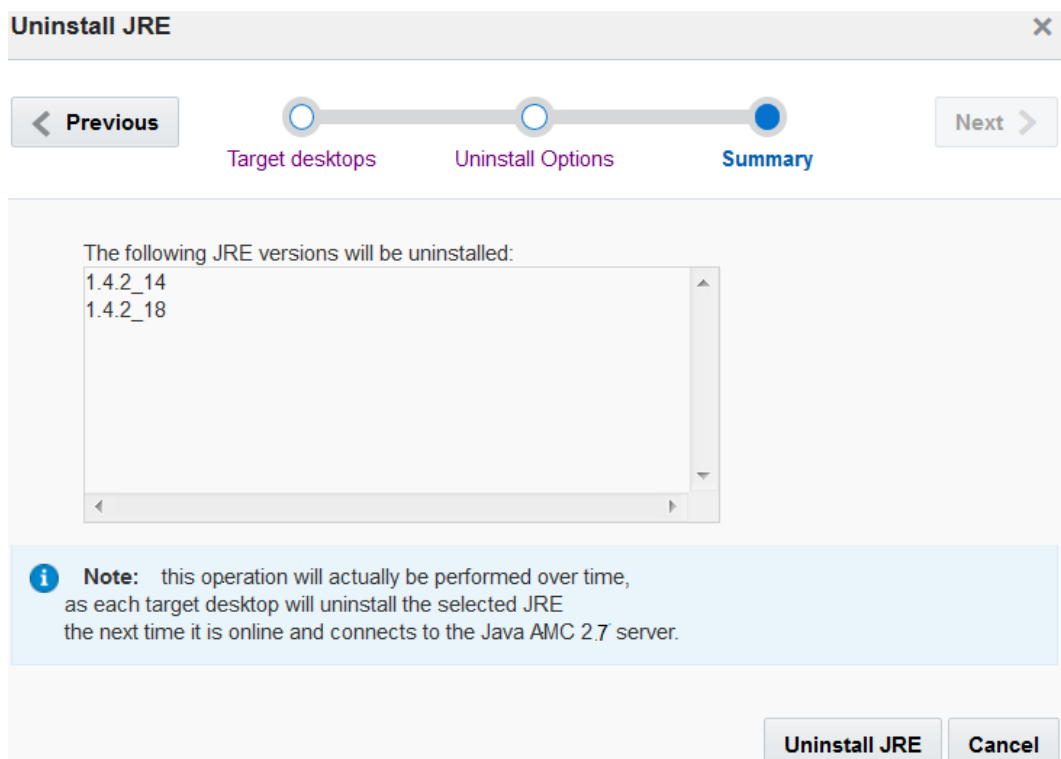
Uninstall JRE

×

Previous

Target desktops

Uninstall Options

Summary

Next

The following JRE versions will be uninstalled:

1.4.2_14
1.4.2_18

Note: this operation will actually be performed over time, as each target desktop will uninstall the selected JRE the next time it is online and connects to the Java AMC 2.7 server.

Uninstall JRE

Cancel